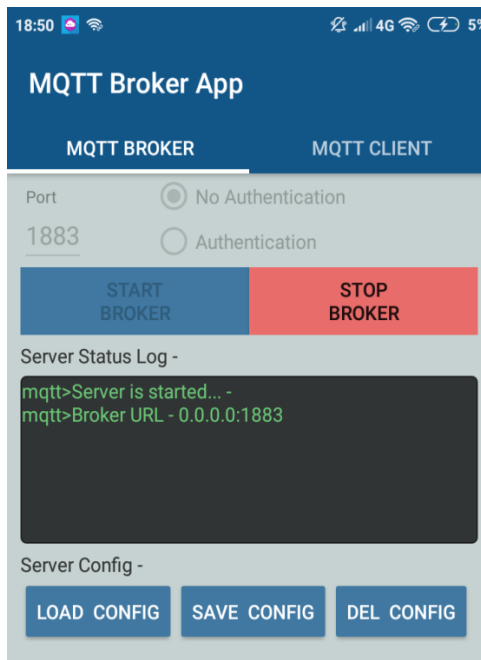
18:50 4G 5%

MQTT Broker App

MQTT BROKER

MQTT CLIENT

Port

1883

No Authentication

Authentication

START BROKER

STOP BROKER

Server Status Log -

mqtt>Server is started... -
mqtt>Broker URL - 0.0.0.0:1883

Server Config -

LOAD CONFIG

SAVE CONFIG

DEL CONFIG